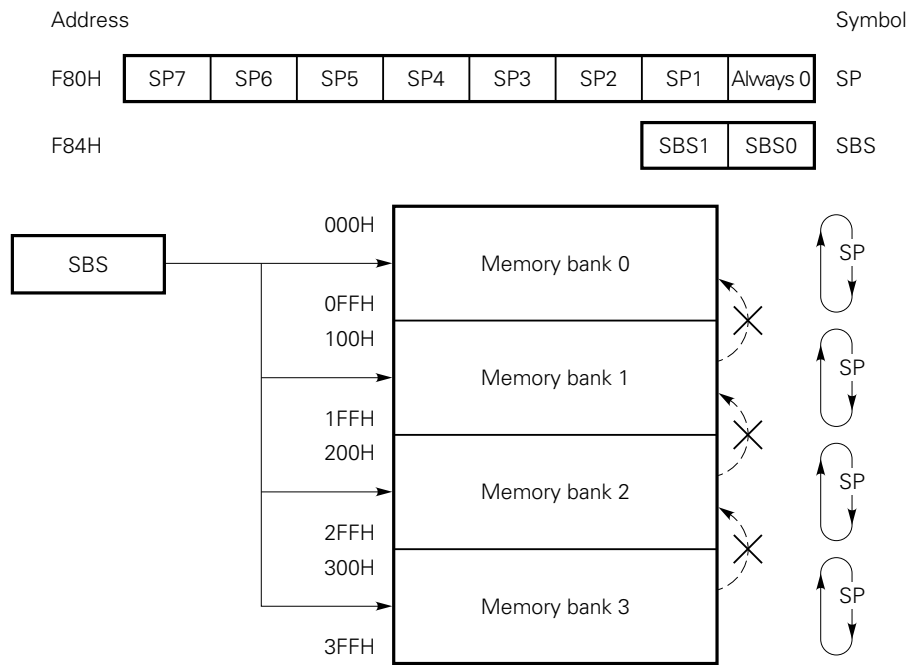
Address

Symbol

| F80H | SP7 | SP6 | SP5 | SP4 | SP3 | SP2 | SP1 | Always 0 | SP |
|---|---|---|---|---|---|---|---|---|---|

| F84H | SBS1 | SBS0 | SBS |
|---|---|---|---|

SBS

000H
Memory bank 0
0FFH
100H
Memory bank 1
1FFH
200H
Memory bank 2
2FFH
300H
Memory bank 3
3FFH

SP
SP
SP
SP